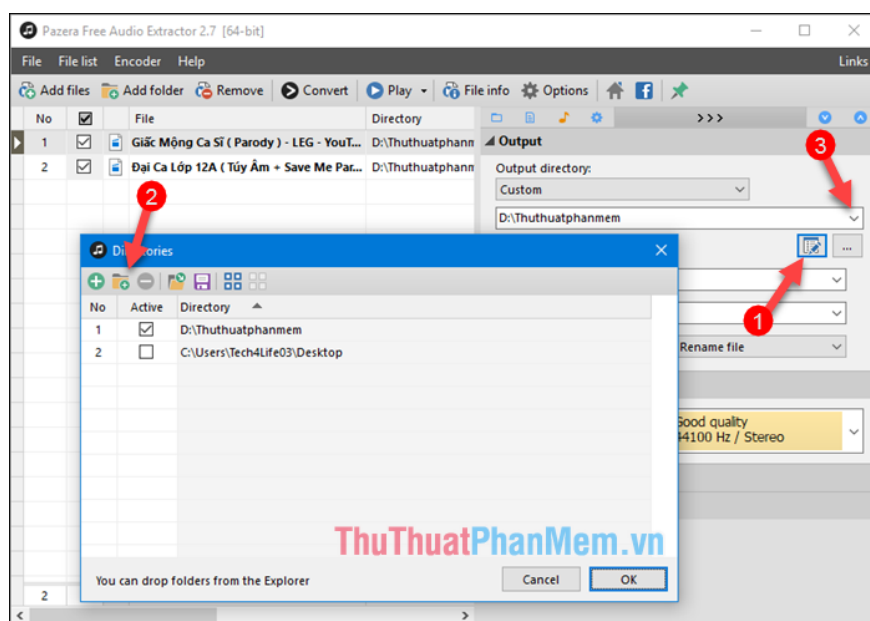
Pazera Free Audio Extractor 2.7 [64-bit]

File File list Encoder Help Links

Add files Add folder Remove Convert Play File info Options

| No | | File | Directory |
|---|---|---|---|
| 1 | ☑ | Giấc Mộng Ca Sĩ ( Parody ) - LEG - YouT... | D:\Thuthuatphanm |
| 2 | ☑ | Đại Ca Lớp 12A ( Túy Âm + Save Me Par... | D:\Thuthuatphanm |

>>>

Output

Output directory:

Custom

D:\Thuthuatphanmem

...

Rename file

Good quality
44100 Hz / Stereo

3

2

1

Directories

| No | Active | Directory |
|---|---|---|
| 1 | ☑ | D:\Thuthuatphanmem |
| 2 | ☐ | C:\Users\Tech4Life03\Desktop |

You can drop folders from the Explorer

Cancel OK

2

ThuThuatPhanMem.vn